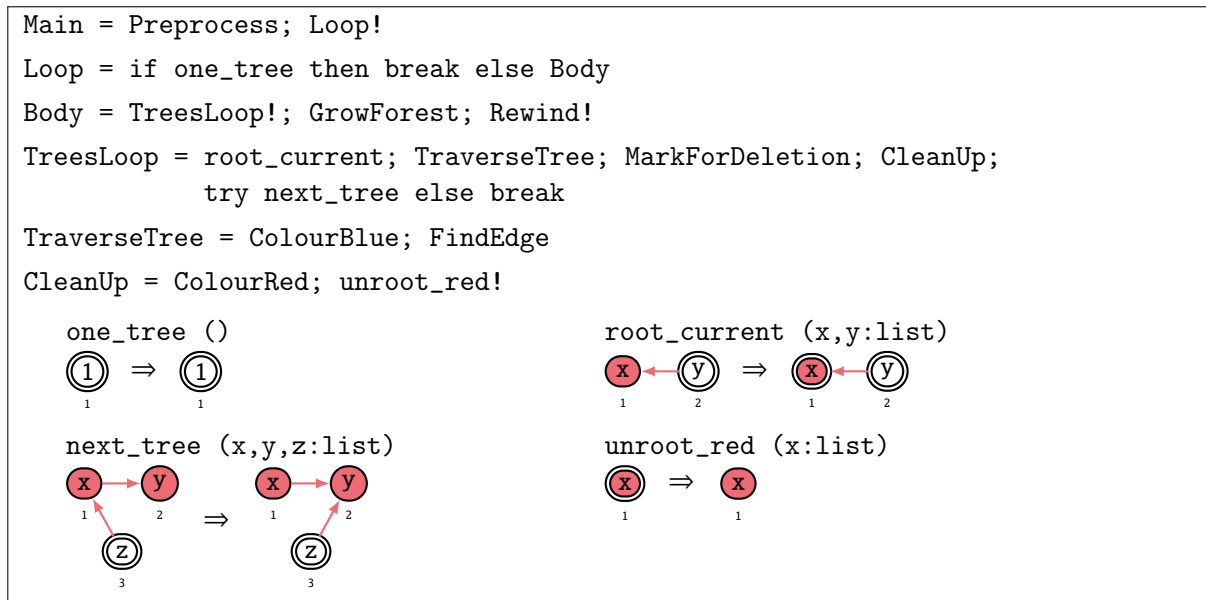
Main = Preprocess; Loop!

Loop = if one_tree then break else Body

Body = TreesLoop!; GrowForest; Rewind!

TreesLoop = root_current; TraverseTree; MarkForDeletion; CleanUp; try next_tree else break

TraverseTree = ColourBlue; FindEdge

CleanUp = ColourRed; unroot_red!

one_tree ()

1 $\Rightarrow$ 1

1 1

root_current (x,y:list)

x y $\Rightarrow$ x y

1 2 1 2

next_tree (x,y,z:list)

x y $\Rightarrow$ x y

1 2 1 2

z z

3 3

unroot_red (x:list)

x $\Rightarrow$ x

1 1